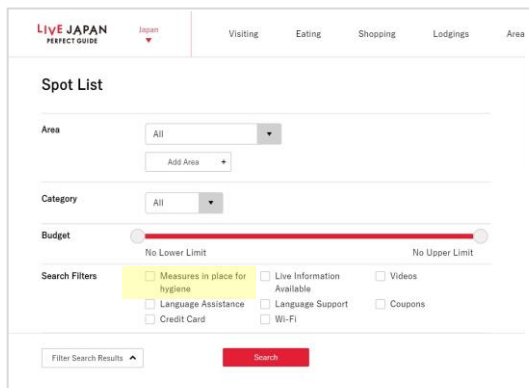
LIVE JAPAN PERFECT GUIDE

Japan

Visiting Eating Shopping Lodgings Area

Spot List

Area

All

Add Area +

Category

All

Budget

No Lower Limit

No Upper Limit

Search Filters

Measures in place for hygiene

Live Information Available

Videos

Language Assistance

Language Support

Coupons

Credit Card

Wi-Fi

Filter Search Results

Search